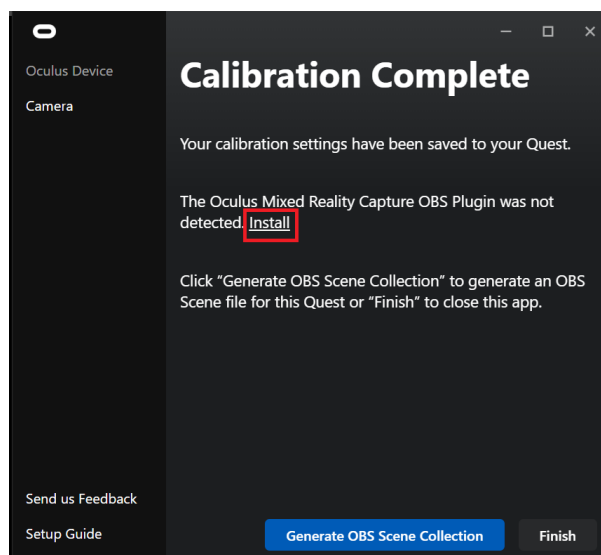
Oculus Device

Camera

Calibration Complete

Your calibration settings have been saved to your Quest.

The Oculus Mixed Reality Capture OBS Plugin was not detected. Install

Click “Generate OBS Scene Collection” to generate an OBS Scene file for this Quest or “Finish” to close this app.

Send us Feedback

Setup Guide

Generate OBS Scene Collection

Finish